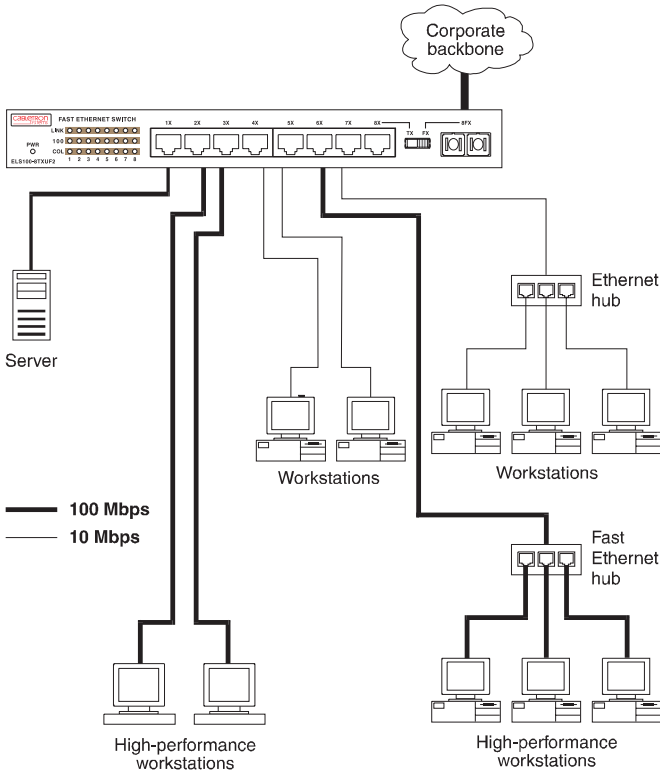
Corporate backbone

CABLETRON Systems

FAST ETHERNET SWITCH

LINK
100
COL
1 2 3 4 5 6 7 8

PWR

ELS100-8TXUF2

1X 2X 3X 4X 5X 6X 7X 8X

TX FX

8FX

Server

Ethernet hub

Workstations

Workstations

100 Mbps
10 Mbps

Fast Ethernet hub

High-performance workstations

High-performance workstations